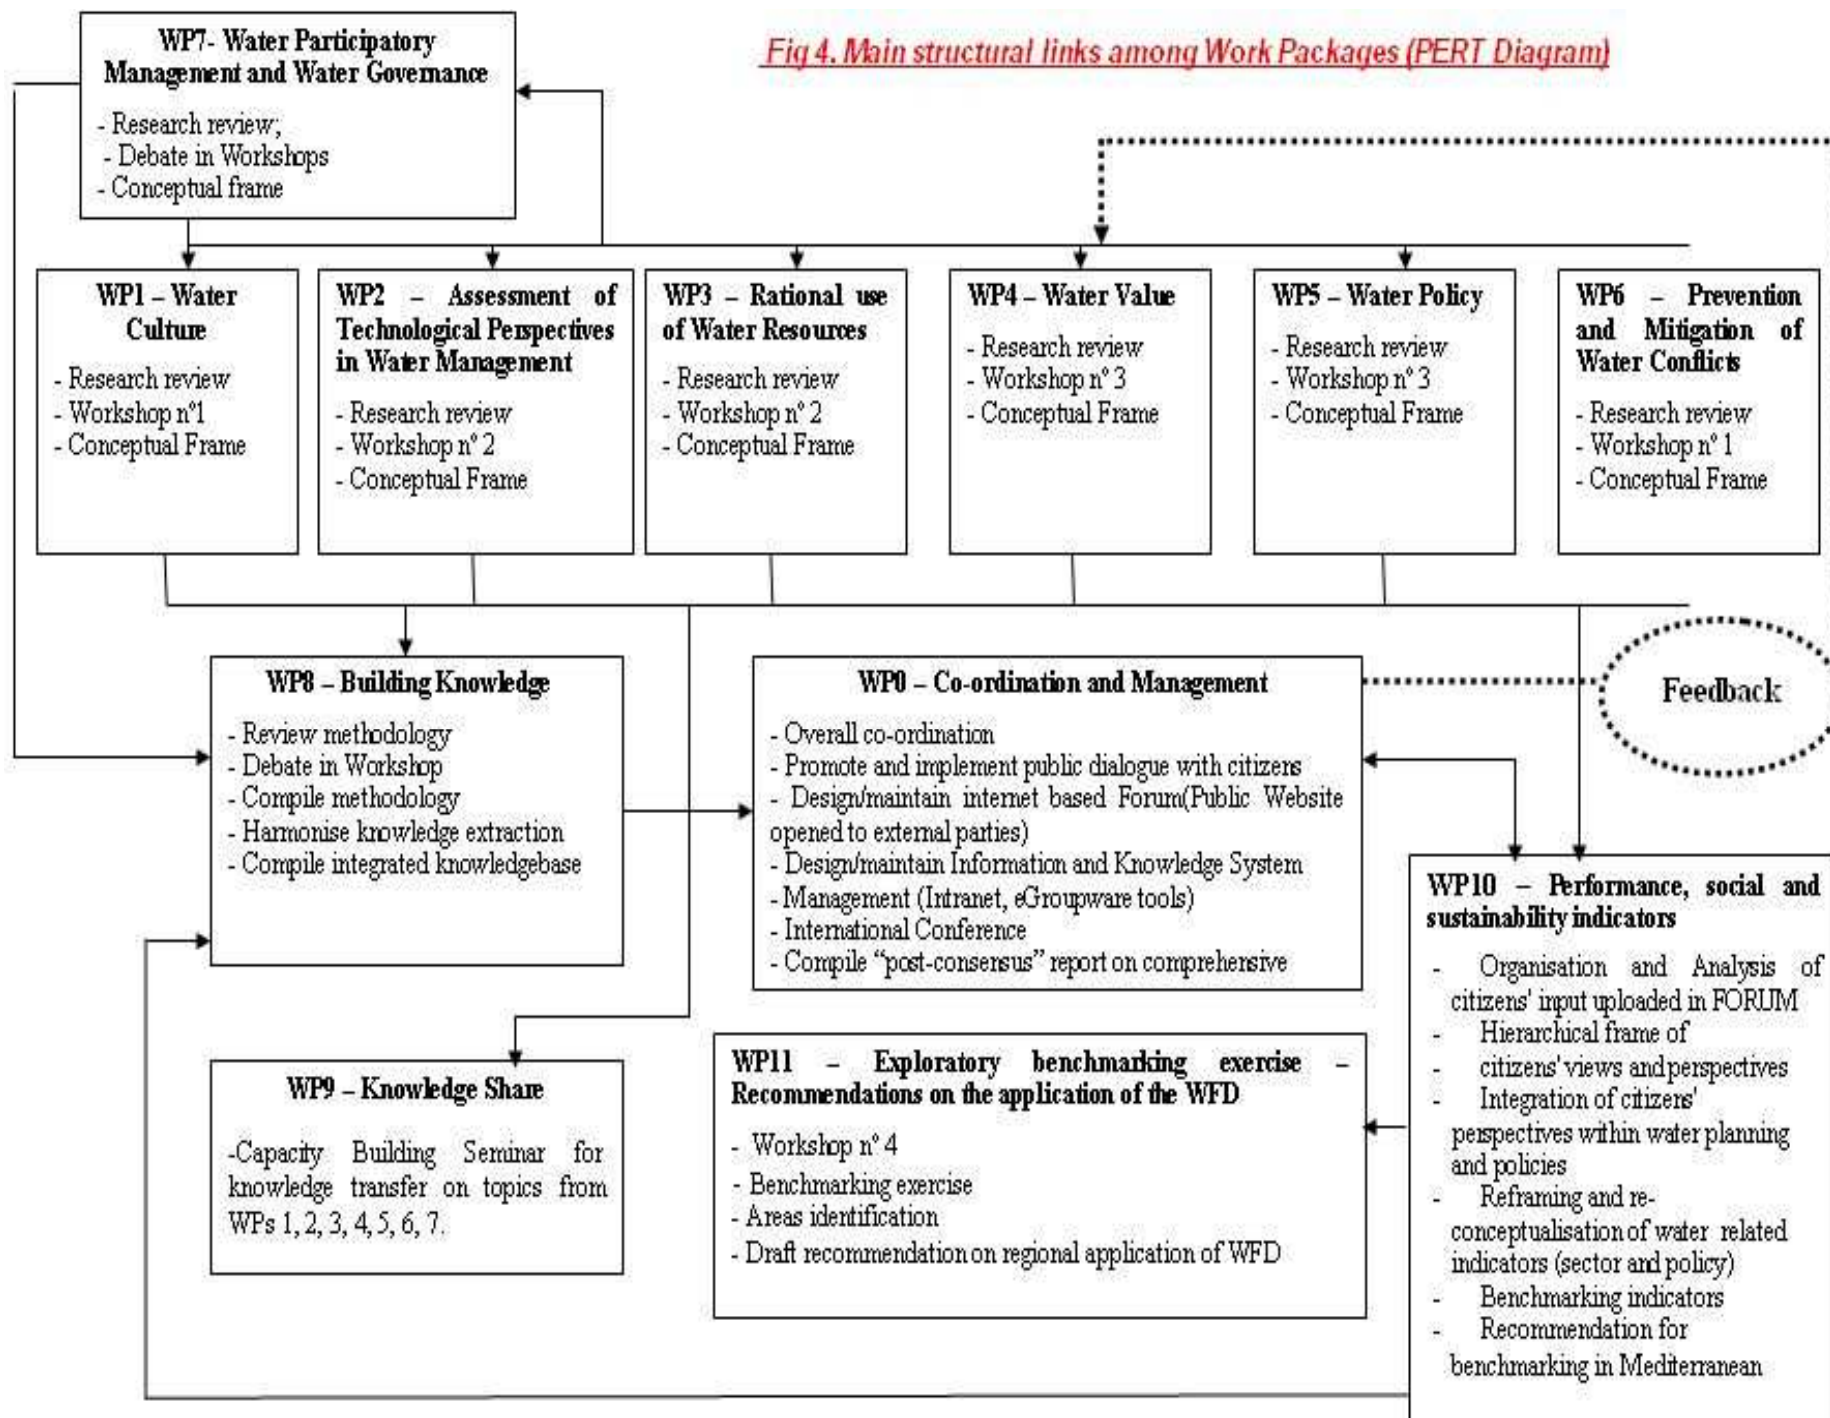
Fig 4. Main structural links among Work Packages (PERT Diagram)

WP7- Water Participatory Management and Water Governance

- Research review;
- Debate in Workshops
- Conceptual frame

WP1 – Water Culture

- Research review
- Workshop n°1
- Conceptual Frame

WP2 – Assessment of Technological Perspectives in Water Management

- Research review
- Workshop n° 2
- Conceptual Frame

WP3 – Rational use of Water Resources

- Research review
- Workshop n° 2
- Conceptual Frame

WP4 – Water Value

- Research review
- Workshop n° 3
- Conceptual Frame

WP5 – Water Policy

- Research review
- Workshop n° 3
- Conceptual Frame

WP6 – Prevention and Mitigation of Water Conflicts

- Research review
- Workshop n° 1
- Conceptual Frame

WP8 – Building Knowledge

- Review methodology
- Debate in Workshop
- Compile methodology
- Harmonise knowledge extraction
- Compile integrated knowledgebase

WP0 – Co-ordination and Management

- Overall co-ordination
- Promote and implement public dialogue with citizens
- Design/maintain internet based Forum(Public Website opened to external parties)
- Design/maintain Information and Knowledge System
- Management (Intranet, eGroupware tools)
- International Conference
- Compile "post-consensus" report on comprehensive

Feedback

WP10 – Performance, social and sustainability indicators

- Organisation and Analysis of citizens' input uploaded in FORUM
- Hierarchical frame of
- citizens' views and perspectives
- Integration of citizens' perspectives within water planning and policies
- Reframing and re-conceptualisation of water related indicators (sector and policy)
- Benchmarking indicators
- Recommendation for benchmarking in Mediterranean

WP9 – Knowledge Share

-Capacity Building Seminar for knowledge transfer on topics from WPs 1, 2, 3, 4, 5, 6, 7.

WP11 – Exploratory benchmarking exercise – Recommendations on the application of the WFD

- Workshop n° 4
- Benchmarking exercise
- Areas identification
- Draft recommendation on regional application of WFD